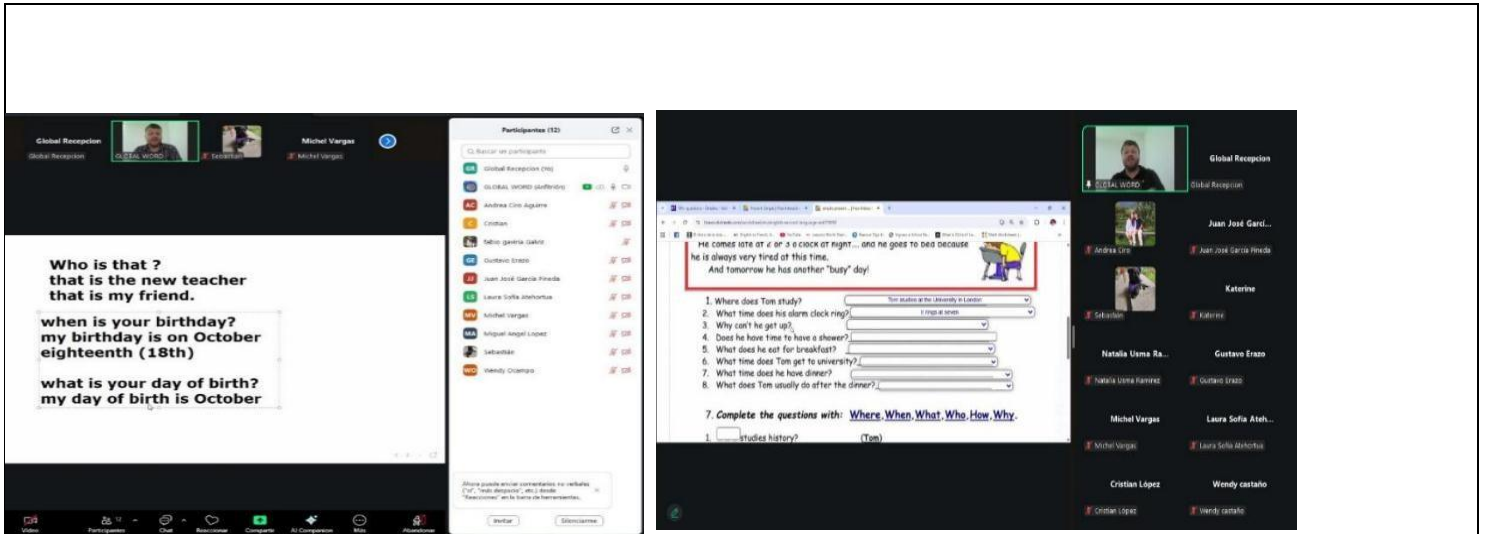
Global Recepcion
Global Recepcion
GLOBAL WORD
Sebastián
Michel Vargas
Michel Vargas

Who is that ?
that is the new teacher
that is my friend.

when is your birthday?
my birthday is on October eighteenth (18th)

what is your day of birth?
my day of birth is October

Participantes (12)
Buscar un participante
Global Recepcion (Yo)
GLOBAL WORD (Anfitrión)
Andrea Ciro Aguirre
Cristian
fabio gaviria Galvis
Gustavo Erazo
Juan José García Pineda
Laura Sofía Atehortua
Michel Vargas
Miguel Angel Lopez
Sebastián
Wendy Ocampo

Ahora puede enviar comentarios no verbales ("sí", "más despacio", etc.) desde "Reacciones" en la barra de herramientas.
Invitar
Silenciarme

Video
Participantes
Chat
Reaccionar
Compartir
AI Companion
Más
Abandonar

He comes late at 2 or 3 o'clock at night... and he goes to bed because he is always very tired at this time.
And tomorrow he has another "busy" day!

1. Where does Tom study? Tom studies at the University in London
2. What time does his alarm clock ring? It rings at seven
3. Why can't he get up?
4. Does he have time to have a shower?
5. What does he eat for breakfast?
6. What time does Tom get to university?
7. What time does he have dinner?
8. What does Tom usually do after the dinner?

7. Complete the questions with: Where, When, What, Who, How, Why.

1. ____ studies history? (Tom)

GLOBAL WORD
Global Recepcion
Global Recepcion
Andrea Ciro
Juan José Garcí...
Juan José García Pineda
Sebastián
Katerine
Katerine
Natalia Usma Ra...
Natalia Usma Ramirez
Gustavo Erazo
Gustavo Erazo
Michel Vargas
Michel Vargas
Laura Sofía Ateh...
Laura Sofía Atehortua
Cristian López
Cristian López
Wendy castaño
Wendy castaño